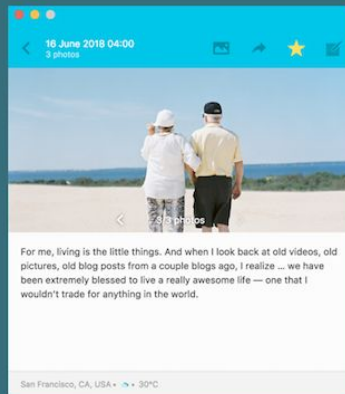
16 June 2018 04:00
3 photos

3/3 photos

For me, living is the little things. And when I look back at old videos, old pictures, old blog posts from a couple blogs ago, I realize ... we have been extremely blessed to live a really awesome life — one that I wouldn't trade for anything in the world.

San Francisco, CA, USA • 30°C